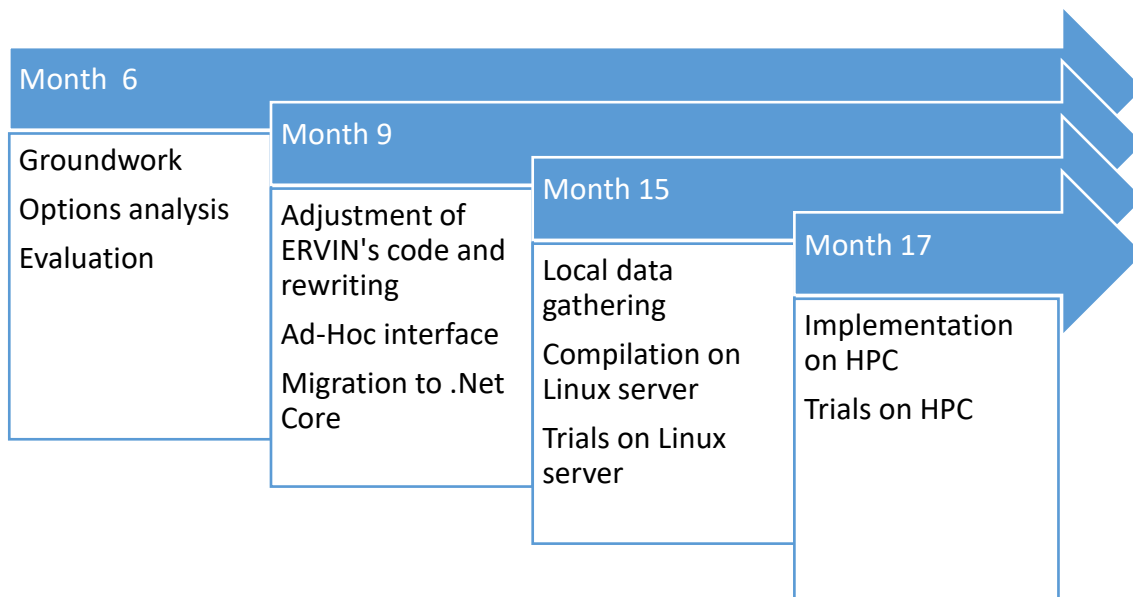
Month 6

Groundwork

Options analysis

Evaluation

Month 9

Adjustment of ERVIN's code and rewriting

Ad-Hoc interface

Migration to .Net Core

Month 15

Local data gathering

Compilation on Linux server

Trials on Linux server

Month 17

Implementation on HPC

Trials on HPC